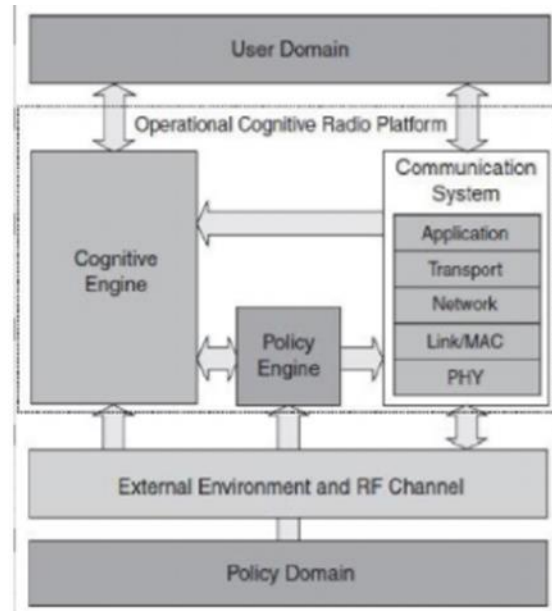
User Domain

Operational Cognitive Radio Platform

Cognitive Engine

Communication System

Application

Transport

Network

Link/MAC

PHY

Policy Engine

External Environment and RF Channel

Policy Domain